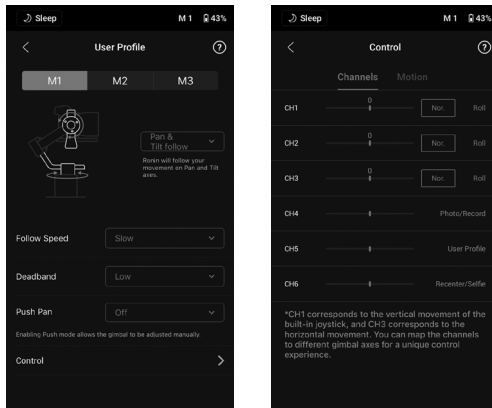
Sleep M 1 43%

User Profile

M1 M2 M3

Pan & Tilt follow

Ronin will follow your movement on Pan and Tilt axes.

Follow Speed Slow

Deadband Low

Push Pan Off

Enabling Push mode allows the gimbal to be adjusted manually.

Control

Sleep M 1 43%

Control

Channels Motion

CH1 0 Nor. Roll

CH2 0 Nor. Roll

CH3 0 Nor. Roll

CH4 Photo/Record

CH5 User Profile

CH6 Recenter/Selfie

*CH1 corresponds to the vertical movement of the built-in joystick, and CH3 corresponds to the horizontal movement. You can map the channels to different gimbal axes for a unique control experience.